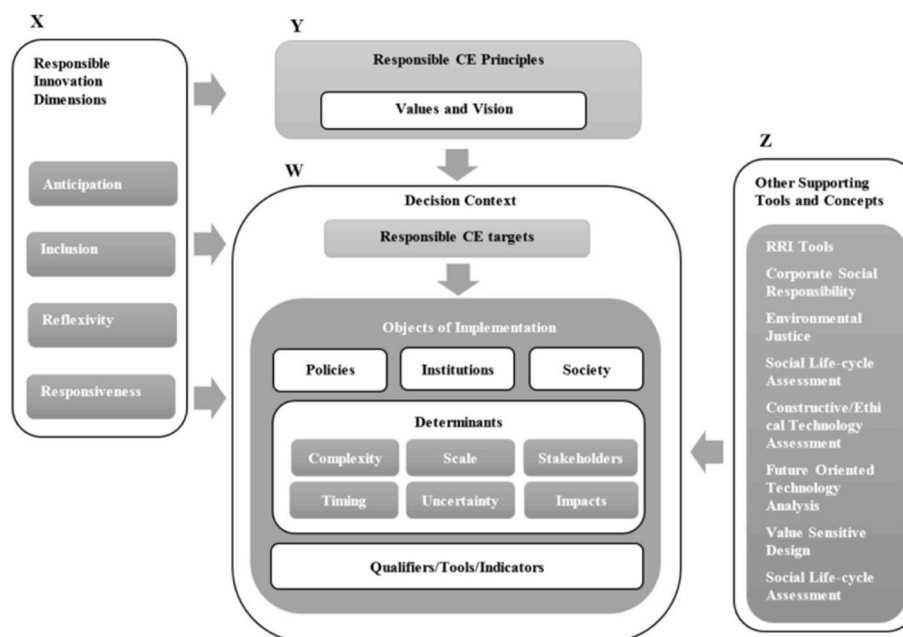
X

Responsible Innovation Dimensions

Anticipation

Inclusion

Reflexivity

Responsiveness

Y

Responsible CE Principles

Values and Vision

W

Decision Context

Responsible CE targets

Objects of Implementation

Policies

Institutions

Society

Determinants

Complexity

Scale

Stakeholders

Timing

Uncertainty

Impacts

Qualifiers/Tools/Indicators

Z

Other Supporting Tools and Concepts

RRI Tools

Corporate Social Responsibility

Environmental Justice

Social Life-cycle Assessment

Constructive/Ethical Technology Assessment

Future Oriented Technology Analysis

Value Sensitive Design

Social Life-cycle Assessment